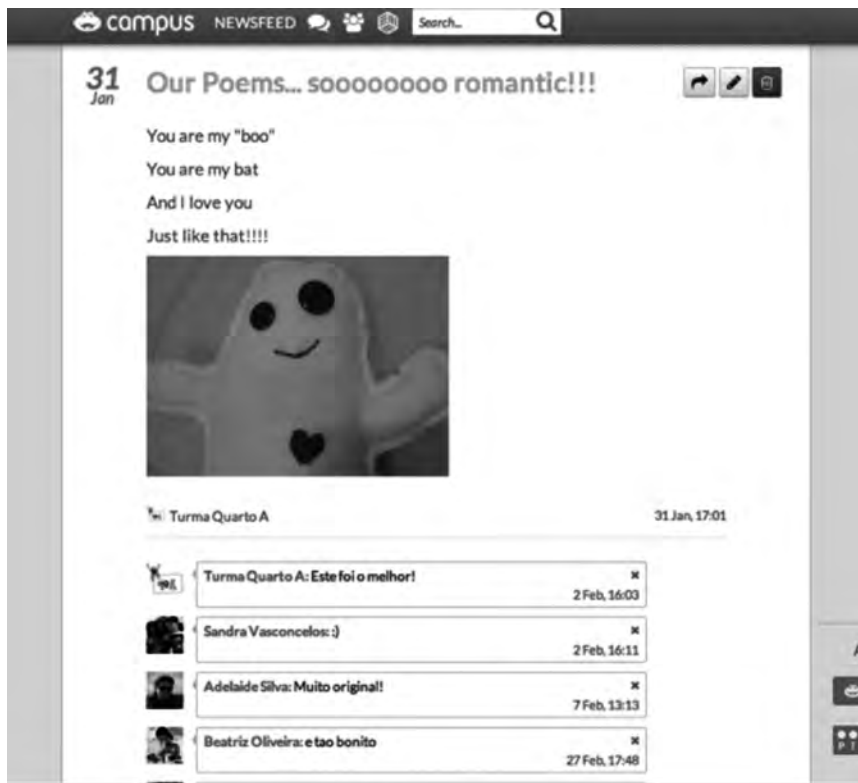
campus NEWSFEED Search...

31 Jan

Our Poems... soooooooo romantic!!!

You are my "boo"

You are my bat

And I love you

Just like that!!!!

Turma Quarto A 31 Jan, 17:01

Turma Quarto A: Este foi o melhor! 2 Feb, 16:03

Sandra Vasconcelos: :) 2 Feb, 16:11

Adelaide Silva: Muito original! 7 Feb, 13:13

Beatriz Oliveira: e tao bonito 27 Feb, 17:48